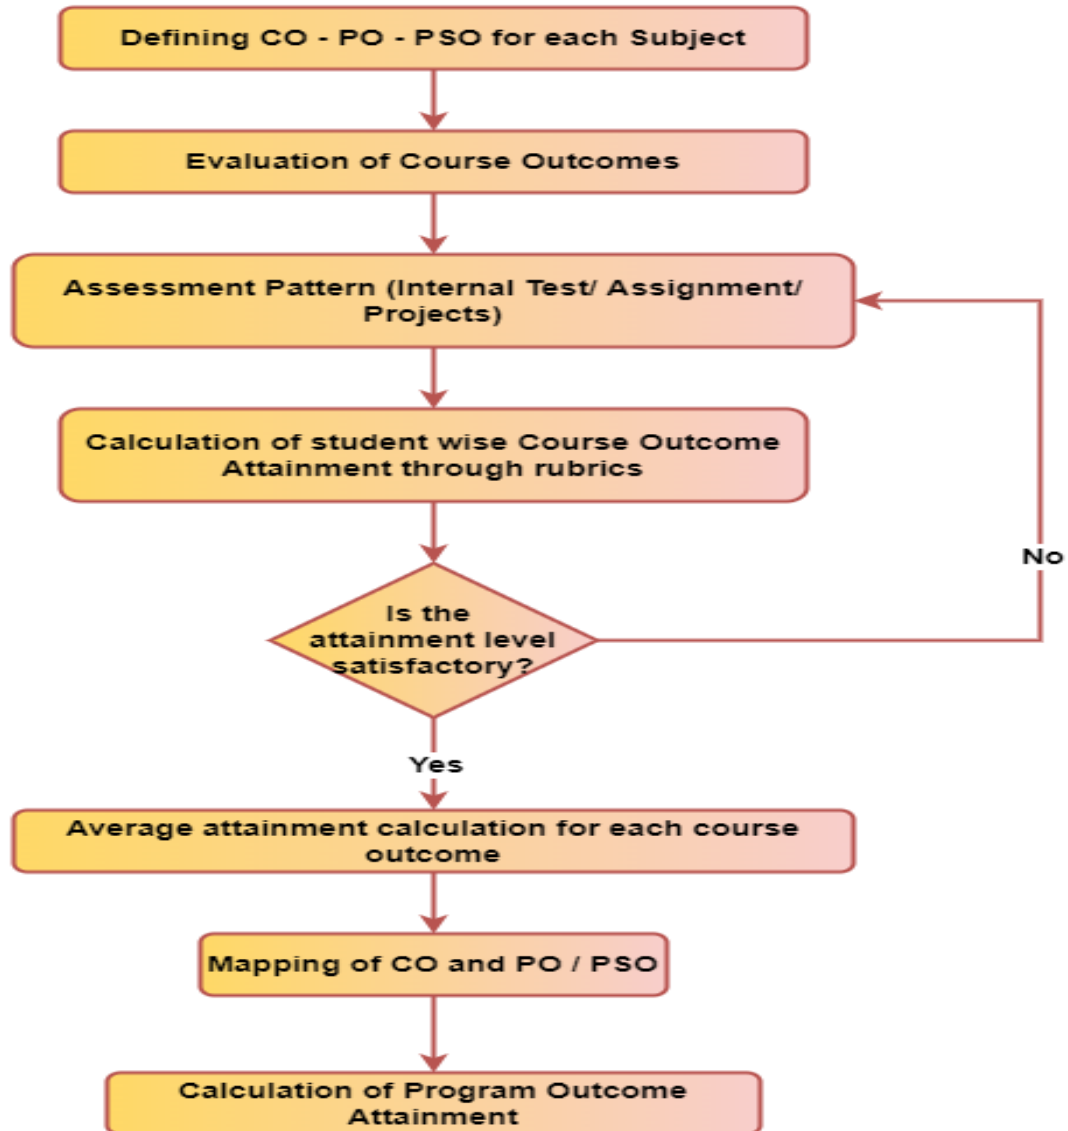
Defining CO - PO - PSO for each Subject

Evaluation of Course Outcomes

Assessment Pattern (Internal Test/ Assignment/ Projects)

Calculation of student wise Course Outcome Attainment through rubrics

Is the attainment level satisfactory?

No

Yes

Average attainment calculation for each course outcome

Mapping of CO and PO / PSO

Calculation of Program Outcome Attainment